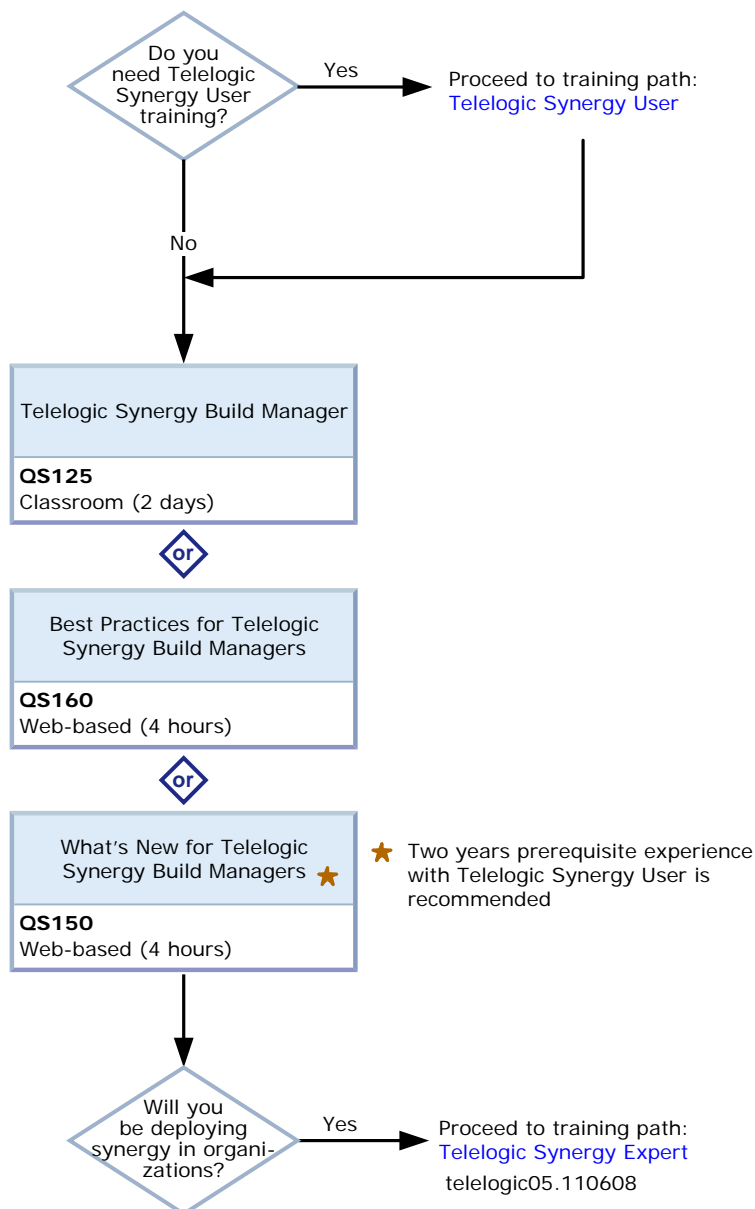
Do you need Telelogic Synergy User training?

Yes

Proceed to training path:
Telelogic Synergy User

No

Telelogic Synergy Build Manager

**QS125**
Classroom (2 days)

or

Best Practices for Telelogic Synergy Build Managers

**QS160**
Web-based (4 hours)

or

What's New for Telelogic Synergy Build Managers

**QS150**
Web-based (4 hours)

Two years prerequisite experience with Telelogic Synergy User is recommended

Will you be deploying synergy in organizations?

Yes

Proceed to training path:
Telelogic Synergy Expert

telelogic05.110608